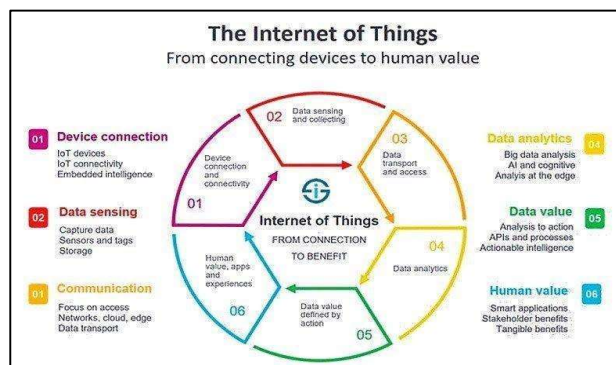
The Internet of Things
From connecting devices to human value

01 Device connection
IoT devices
IoT connectivity
Embedded intelligence

02 Data sensing
Capture data
Sensors and tags
Storage

01 Communication
Focus on access
Networks, cloud, edge
Data transport

01
Device connection and connectivity

02
Data sensing and collecting

03
Data transport and access

04
Data analytics

05
Data value defined by action

06
Human value, apps and experiences

Internet of Things
FROM CONNECTION TO BENEFIT

Data analytics 04
Big data analysis
AI and cognitive
Analysis at the edge

Data value 05
Analysis to action
APIs and processes
Actionable intelligence

Human value 06
Smart applications
Stakeholder benefits
Tangible benefits